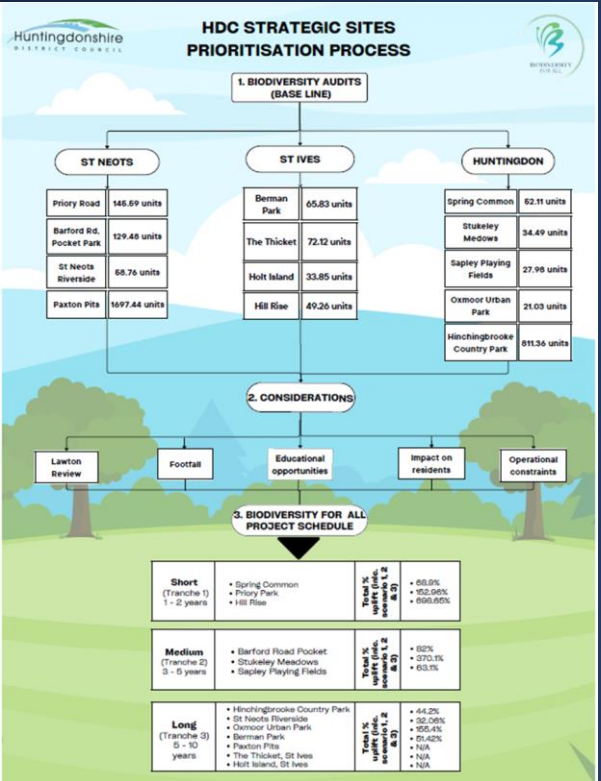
Huntingdonshire DISTRICT COUNCIL

HDC STRATEGIC SITES PRIORITISATION PROCESS

BIODIVERSITY FOR ALL

1. BIODIVERSITY AUDITS (BASE LINE)

ST NEOTS

| Priory Road | 145.59 units |
|---|---|
| Barford Rd, Pocket Park | 129.48 units |
| St Neots Riverside | 58.76 units |
| Paxton Pits | 1697.44 units |

ST IVES

| Berman Park | 65.83 units |
|---|---|
| The Thicket | 72.12 units |
| Holt Island | 33.85 units |
| Hill Rise | 49.26 units |

HUNTINGDON

| Spring Common | 52.11 units |
|---|---|
| Stukeley Medows | 34.49 units |
| Sapley Playing Fields | 27.98 units |
| Oxmoor Urban Park | 21.03 units |
| Hinchingbrooke Country Park | 811.36 units |

2. CONSIDERATIONS

Lawton Review

Footfall

Educational opportunities

Impact on residents

Operational constraints

3. BIODIVERSITY FOR ALL PROJECT SCHEDULE

| Short (Tranche 1) 1 - 2 years | • Spring Common • Priory Park • Hill Rise | Total % uplift (inc. scenario 1, 2 & 3) | • 68.9% • 152.96% • 698.66% |
|---|---|---|---|
| Medium (Tranche 2) 3 - 5 years | • Barford Road Pocket • Stukeley Meadows • Sapley Playing Fields | Total % uplift (inc. scenario 1, 2 & 3) | • 82% • 370.1% • 63.1% |
| Long (Tranche 3) 5 - 10 years | • Hinchingbrooke Country Park • St Neots Riverside • Oxmoor Urban Park • Berman Park • Paxton Pits • The Thicket, St Ives • Holt Island, St Ives | Total % uplift (inc. scenario 1, 2 & 3) | • 44.2% • 32.08% • 155.4% • 51.42% • N/A • N/A • N/A |